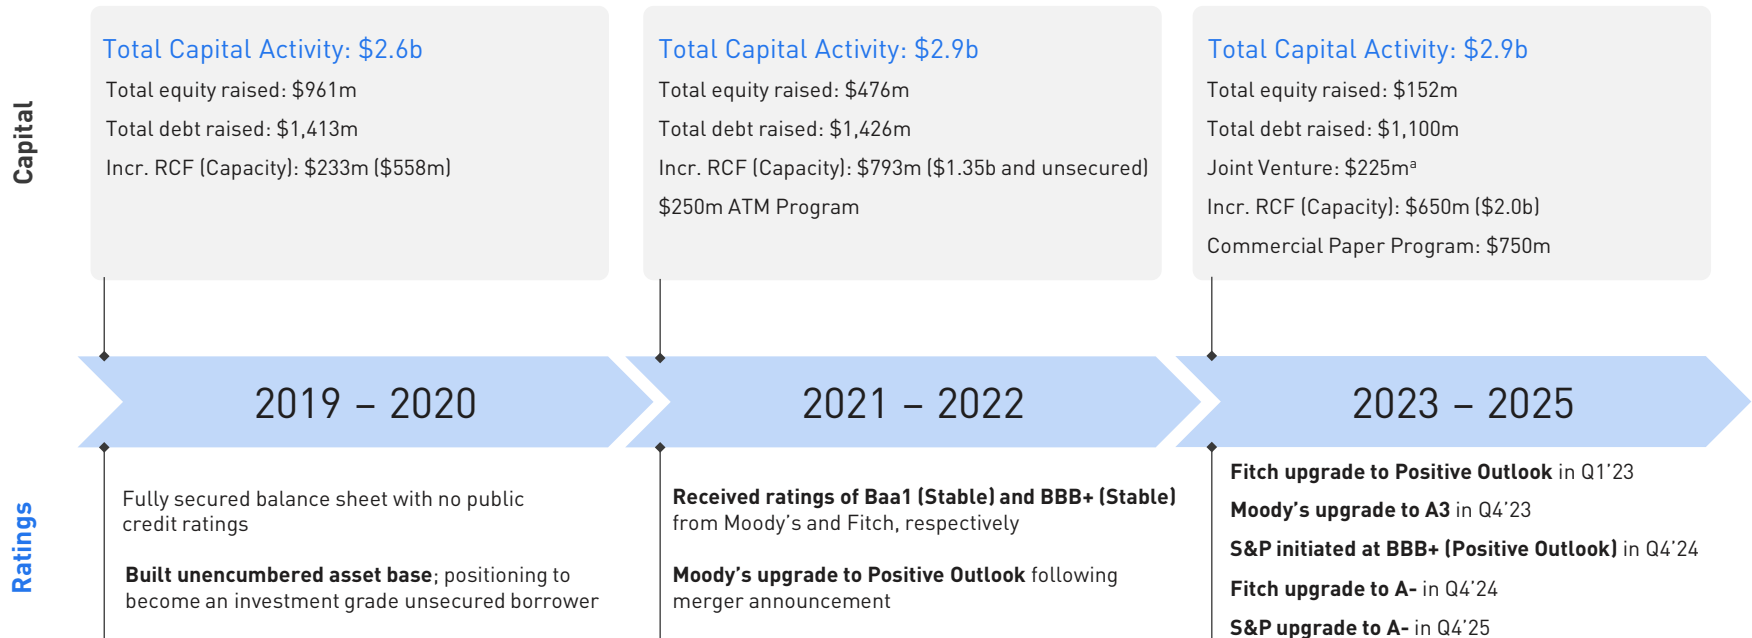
Capital

Total Capital Activity: \$2.6b
Total equity raised: \$961m
Total debt raised: \$1,413m
Incr. RCF (Capacity): \$233m (\$558m)

Total Capital Activity: \$2.9b
Total equity raised: \$476m
Total debt raised: \$1,426m
Incr. RCF (Capacity): \$793m (\$1.35b and unsecured)
\$250m ATM Program

Total Capital Activity: \$2.9b
Total equity raised: \$152m
Total debt raised: \$1,100m
Joint Venture: \$225m$^a$
Incr. RCF (Capacity): \$650m (\$2.0b)
Commercial Paper Program: \$750m

2019 – 2020

2021 – 2022

2023 – 2025

Ratings

Fully secured balance sheet with no public credit ratings

Built unencumbered asset base; positioning to become an investment grade unsecured borrower

Received ratings of Baa1 (Stable) and BBB+ (Stable) from Moody's and Fitch, respectively

Moody's upgrade to Positive Outlook following merger announcement

Fitch upgrade to Positive Outlook in Q1'23
Moody's upgrade to A3 in Q4'23
S&P initiated at BBB+ (Positive Outlook) in Q4'24
Fitch upgrade to A- in Q4'24
S&P upgrade to A- in Q4'25